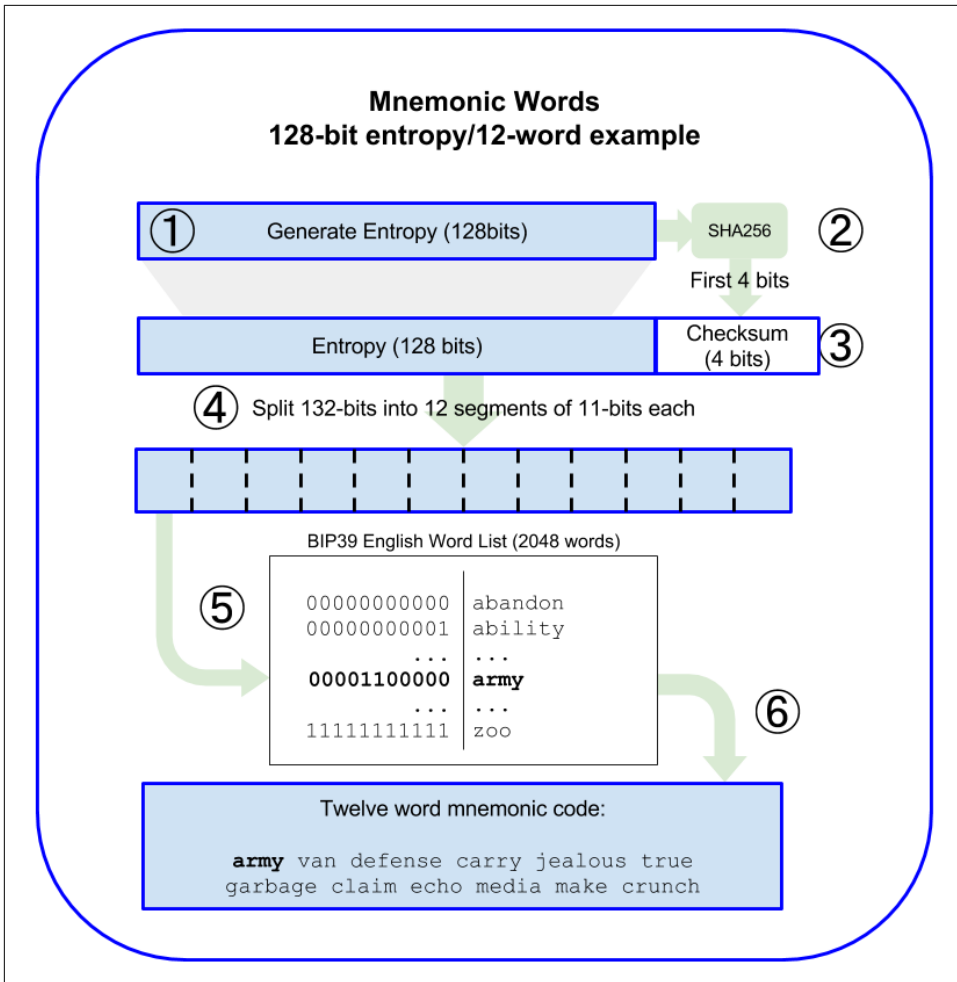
Mnemonic Words
128-bit entropy/12-word example

① Generate Entropy (128bits)

SHA256 ②

First 4 bits

Entropy (128 bits)

Checksum (4 bits) ③

④ Split 132-bits into 12 segments of 11-bits each

BIP39 English Word List (2048 words)

⑤

| | |
|---|---|
| 00000000000 | abandon |
| 00000000001 | ability |
| ... | ... |
| **00001100000** | **army** |
| ... | ... |
| 11111111111 | zoo |

⑥

Twelve word mnemonic code:

**army** van defense carry jealous true garbage claim echo media make crunch